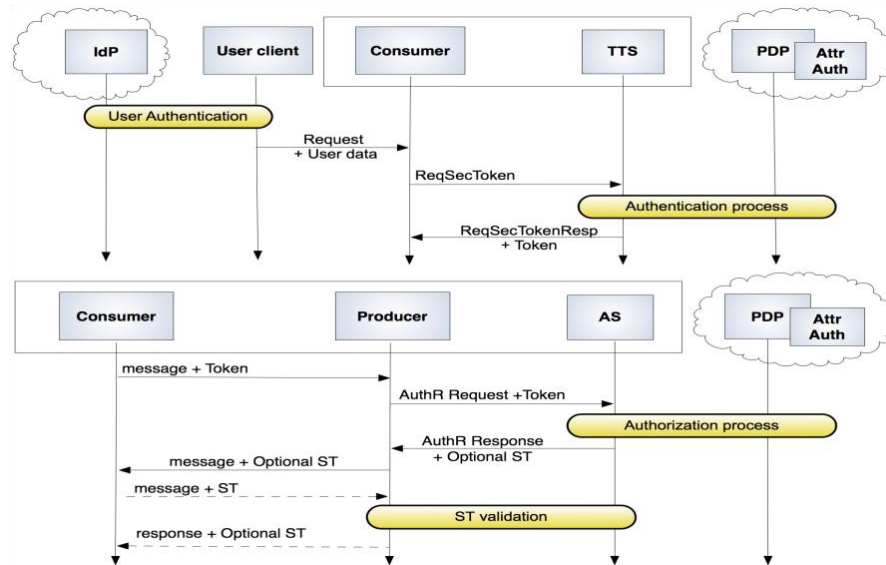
IdP

User client

Consumer

TTS

PDP

Attr Auth

User Authentication

Request + User data

ReqSecToken

Authentication process

ReqSecTokenResp + Token

Consumer

Producer

AS

PDP

Attr Auth

message + Token

AuthR Request +Token

Authorization process

AuthR Response + Optional ST

message + Optional ST

message + ST

ST validation

response + Optional ST